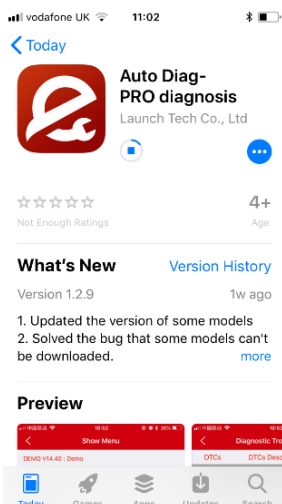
vodafone UK 11:02

< Today

Auto Diag-PRO diagnosis
Launch Tech Co., Ltd

•••

☆☆☆☆☆
Not Enough Ratings

4+
Age

What's New
Version History

Version 1.2.9
1w ago

1. Updated the version of some models
2. Solved the bug that some models can't be downloaded.
more

Preview

10:52
Show Menu
DEMO V14.40 | Demo

10:52
Diagnostic Tro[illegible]
DTCs
DTCs Desc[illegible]

Today Games Apps Updates Search